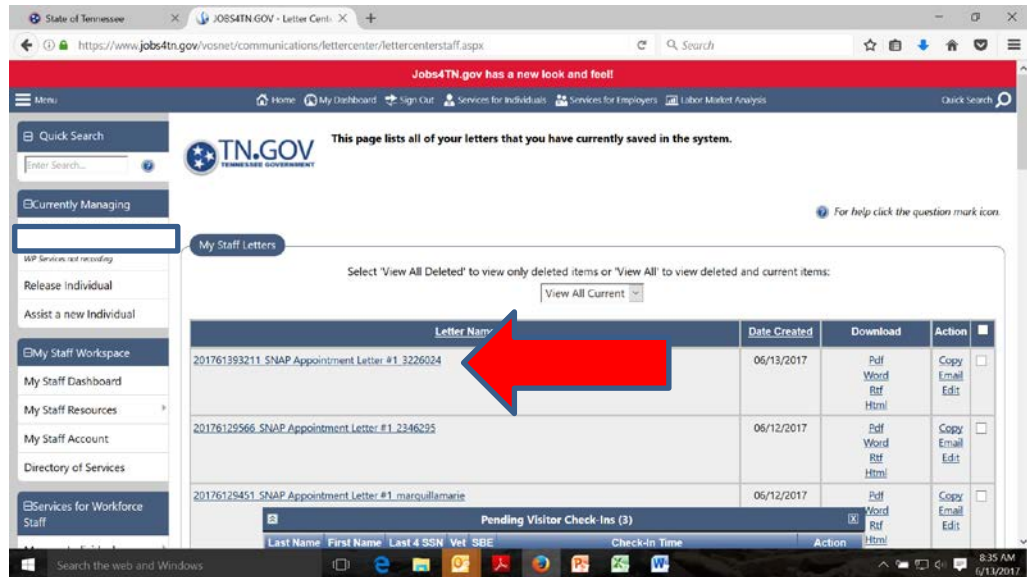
State of Tennessee
JOBS4TN.GOV - Letter Cent
https://www.jobs4tn.gov/vosnet/communications/lettercenter/lettercenterstaff.aspx
Search

Jobs4TN.gov has a new look and feel!

Menu
Home My Dashboard Sign Out Services for Individuals Services for Employers Labor Market Analysis
Quick Search

Quick Search
Enter Search...

Currently Managing

WP Services not recording
Release Individual
Assist a new Individual

My Staff Workspace
My Staff Dashboard
My Staff Resources
My Staff Account
Directory of Services

Services for Workforce Staff

TN.GOV
TENNESSEE GOVERNMENT

This page lists all of your letters that you have currently saved in the system.

For help click the question mark icon.

My Staff Letters

Select 'View All Deleted' to view only deleted items or 'View All' to view deleted and current items:
View All Current

| Letter Name | Date Created | Download | Action |
|---|---|---|---|
| 201761393211 SNAP Appointment Letter #1 3226024 | 06/13/2017 | Pdf Word Rtf Html | Copy Email Edit |
| 20176129566 SNAP Appointment Letter #1 2346295 | 06/12/2017 | Pdf Word Rtf Html | Copy Email Edit |
| 20176129451 SNAP Appointment Letter #1 marquillamarie | 06/12/2017 | Pdf Word Rtf Html | Copy Email Edit |

Pending Visitor Check-Ins (3)
Last Name First Name Last 4 SSN Vet SBE Check-In Time Action

Search the web and Windows
8:35 AM
6/13/2017